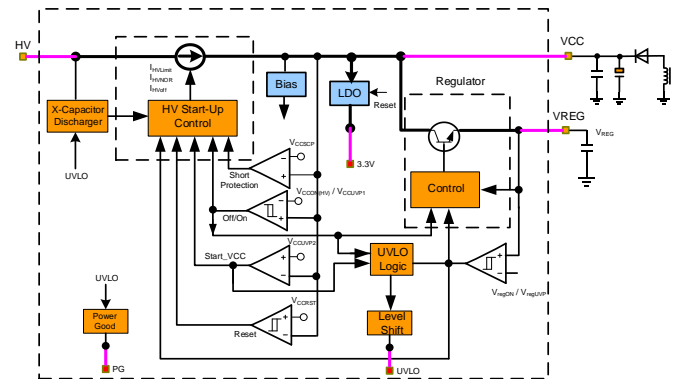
HV
VCC
$I_{HVLimit}$
$I_{HVNOR}$
$I_{HVoff}$
Bias
LDO
Reset
Regulator
X-Capacitor Discharger
HV Start-Up Control
VREG
$V_{REG}$
UVLO
$V_{CCSCP}$
Short Protection
3.3V
$V_{CCON(HV)}$ / $V_{CCUVP1}$
Off/On
Control
$V_{CCUVP2}$
Start_VCC
UVLO Logic
UVLO
Power Good
$V_{CCRST}$
Reset
Level Shift
$V_{regON}$ / $V_{regUVP}$
PG
UVLO